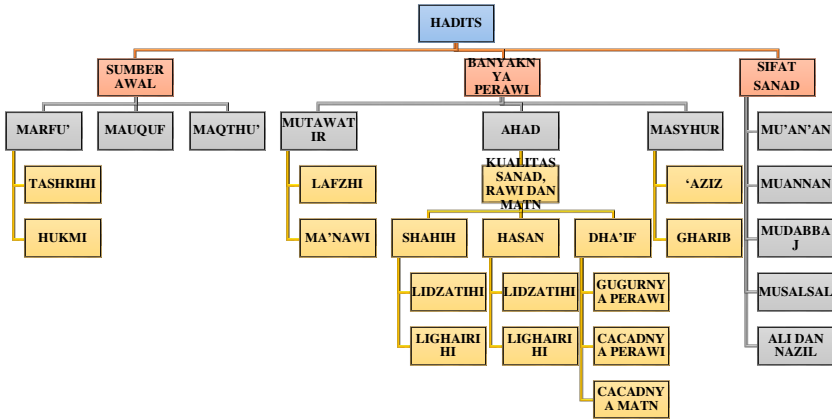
HADITS

SUMBER AWAL

BANYAKNYA PERAWI

SIFAT SANAD

MARFU'

MAUQUF

MAQTHU'

MUTAWATIR

AHAD

MASYHUR

TASHRIHI

HUKMI

LAFZHI

MA'NAWI

KUALITAS SANAD, RAWI DAN MATN

'AZIZ

GHARIB

SHAHIH

HASAN

DHA'IF

LIDZATIHI

LIGHAIRIHI

LIDZATIHI

LIGHAIRIHI

GUGURNYA PERAWI

CACADNYA PERAWI

CACADNYA MATN

MU'AN'AN

MUANNAN

MUDABBAJ

MUSALSAL

ALI DAN NAZIL